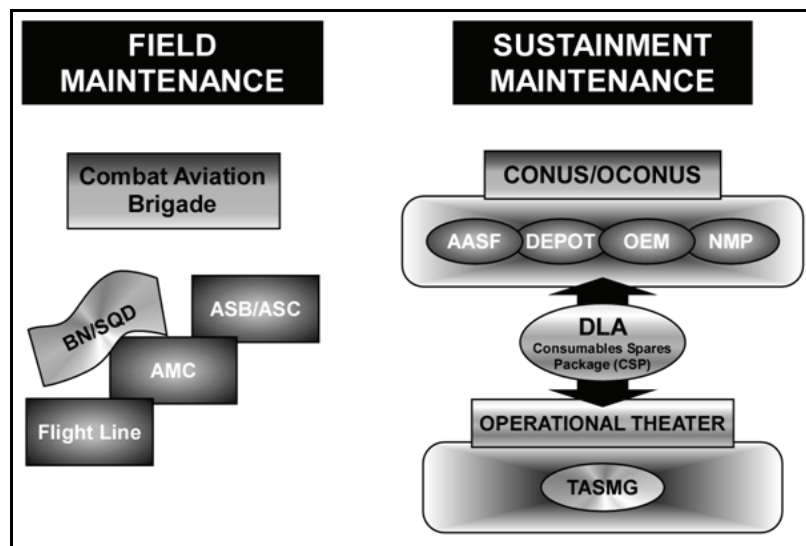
FIELD MAINTENANCE

SUSTAINMENT MAINTENANCE

Combat Aviation Brigade

BN/SQD

ASB/ASC

AMC

Flight Line

CONUS/OCONUS

AASF

DEPOT

OEM

NMP

DLA
Consumables Spares Package (CSP)

OPERATIONAL THEATER

TASMG